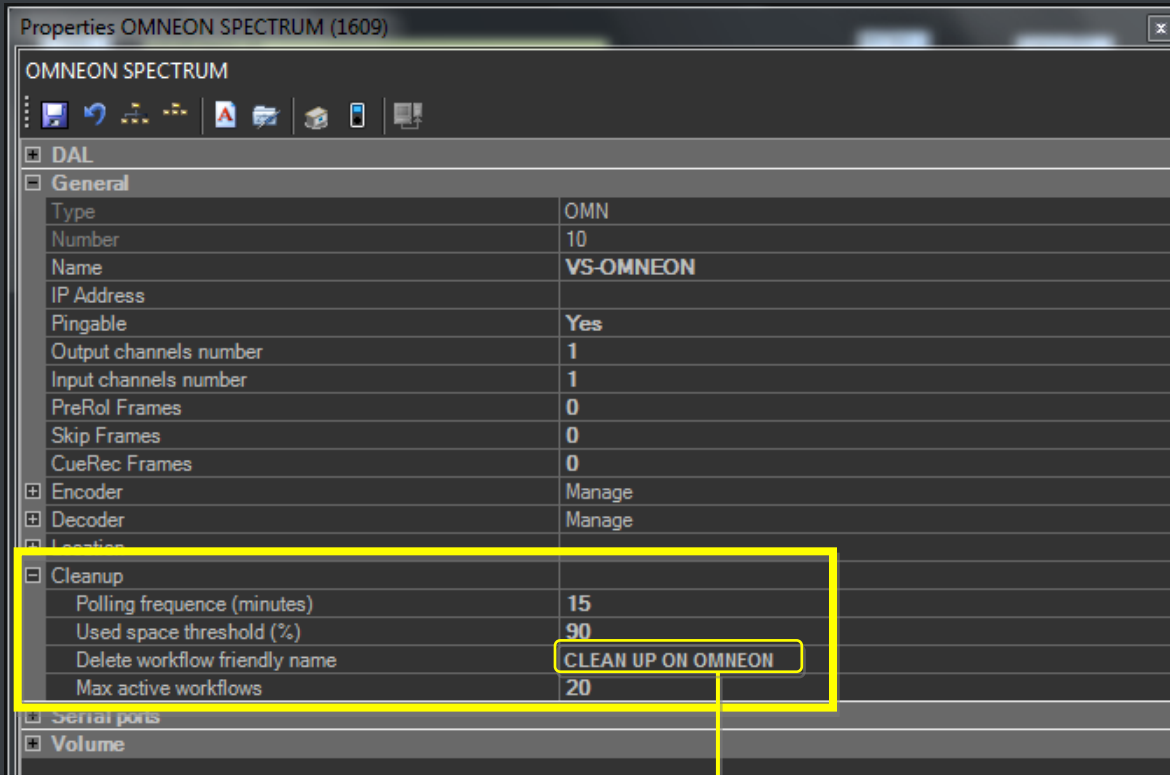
Properties OMNEON SPECTRUM (1609)

OMNEON SPECTRUM

DAL
General

| | |
|---|---|
| Type | OMN |
| Number | 10 |
| Name | VS-OMNEON |
| IP Address | |
| Pingable | Yes |
| Output channels number | 1 |
| Input channels number | 1 |
| PreRol Frames | 0 |
| Skip Frames | 0 |
| CueRec Frames | 0 |
| Encoder | Manage |
| Decoder | Manage |
| Location | |
| Cleanup | |
| Polling frequence (minutes) | 15 |
| Used space threshold (%) | 90 |
| Delete workflow friendly name | CLEAN UP ON OMNEON |
| Max active workflows | 20 |
| Serial ports | |
| Volume | |